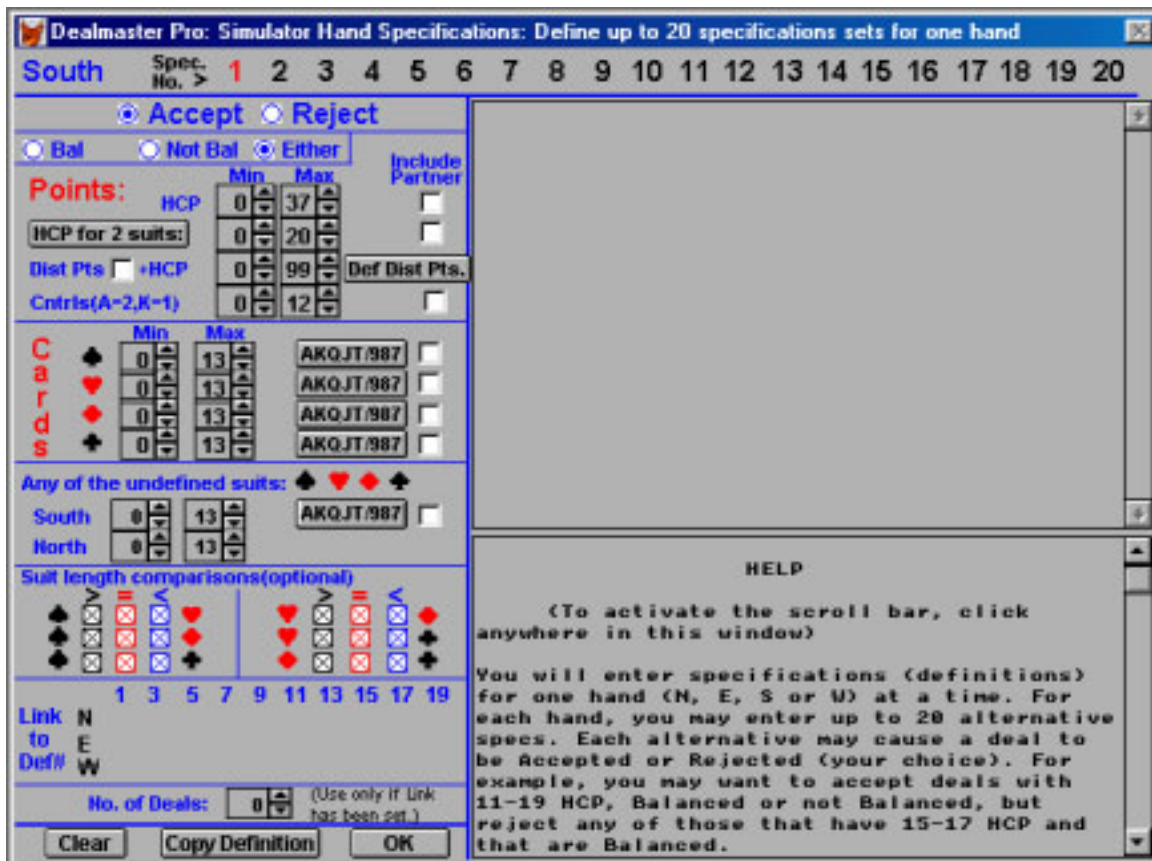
Dealmaster Pro: Simulator Hand Specifications: Define up to 20 specifications sets for one hand

South Spec. No. > 1 2 3 4 5 6 7 8 9 10 11 12 13 14 15 16 17 18 19 20

Accept Reject

Bal Not Bal Either

Include Partner

Points:

Min Max

HCP 0 37

HCP for 2 suits: 0 20

Dist Pts +HCP 0 99 Def Dist Pts.

Cntrls(A=2,K=1) 0 12

Cards

Min Max

♠ 0 13 AKQJT/987

♥ 0 13 AKQJT/987

♦ 0 13 AKQJT/987

♣ 0 13 AKQJT/987

Any of the undefined suits: ♠ ♥ ♦ ♣

South 0 13 AKQJT/987

North 0 13

Suit length comparisons(optional)

> = <

♠ ♥
♠ ♦
♠ ♣

> = <

♥ ♦
♥ ♣
♦ ♣

1 3 5 7 9 11 13 15 17 19

Link to Def# N E W

No. of Deals: 0 (Use only if Link has been set.)

Clear Copy Definition OK

HELP

(To activate the scroll bar, click anywhere in this window)

You will enter specifications (definitions) for one hand (N, E, S or W) at a time. For each hand, you may enter up to 20 alternative specs. Each alternative may cause a deal to be Accepted or Rejected (your choice). For example, you may want to accept deals with 11-19 HCP, Balanced or not Balanced, but reject any of those that have 15-17 HCP and that are Balanced.